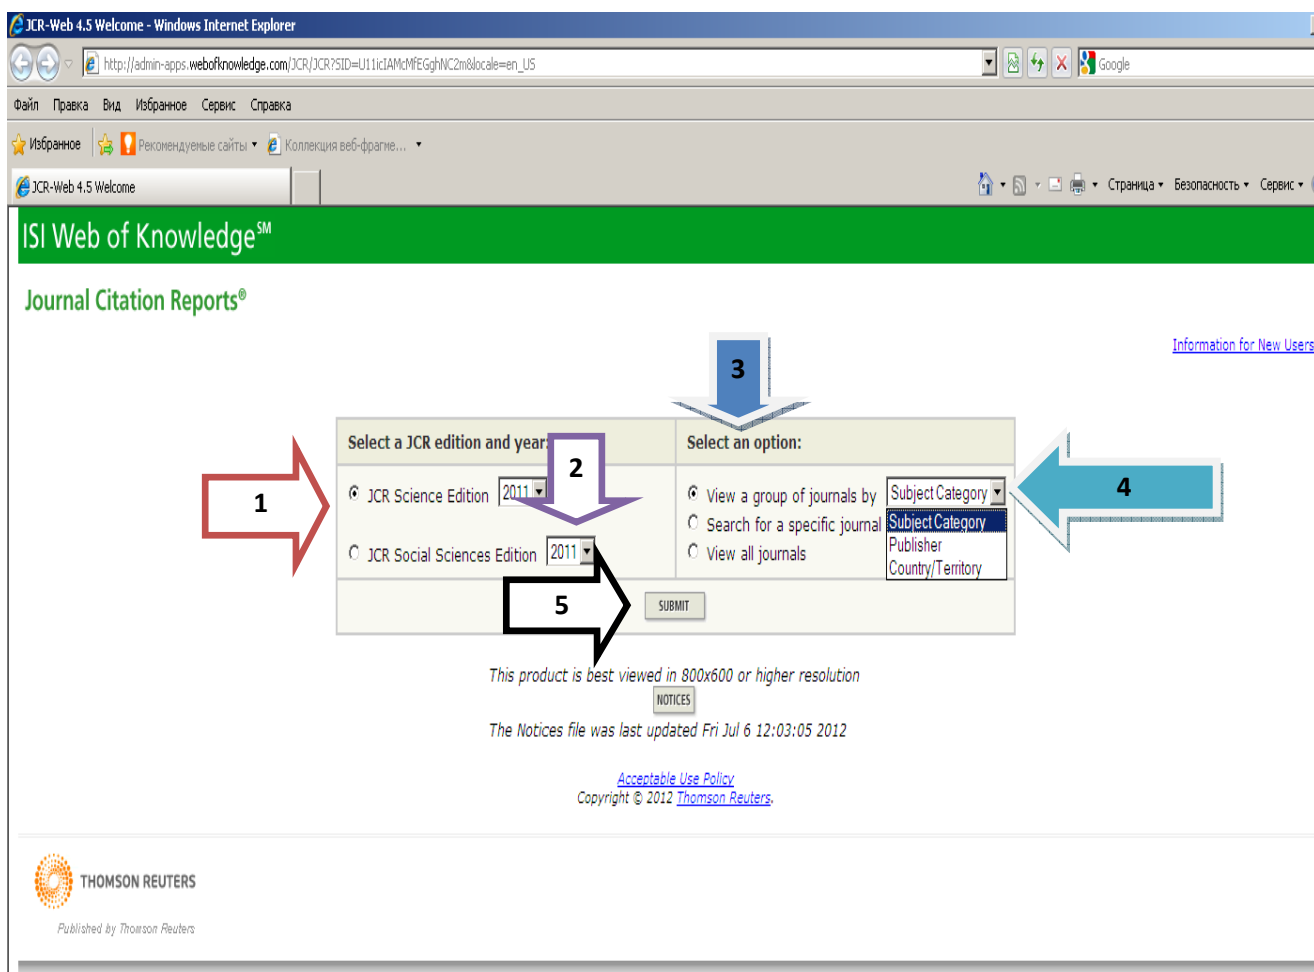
JCR-Web 4.5 Welcome - Windows Internet Explorer

http://admin-apps.webofknowledge.com/JCR/JCR?SID=U11icIAMcMfEGghNC2m&locale=en_US

Google

Файл Правка Вид Избранное Сервис Справка

Избранное Рекомендуемые сайты Коллекция веб-фрагме...

JCR-Web 4.5 Welcome

Страница Безопасность Сервис

ISI Web of Knowledge$^{SM}$

Journal Citation Reports®

Information for New Users

3

Select a JCR edition and year:

Select an option:

2

4

1

JCR Science Edition 2011

View a group of journals by Subject Category

Search for a specific journal

Subject Category
Publisher
Country/Territory

JCR Social Sciences Edition 2011

View all journals

5

SUBMIT

This product is best viewed in 800x600 or higher resolution

NOTICES

The Notices file was last updated Fri Jul 6 12:03:05 2012

Acceptable Use Policy
Copyright © 2012 Thomson Reuters.

THOMSON REUTERS

Published by Thomson Reuters